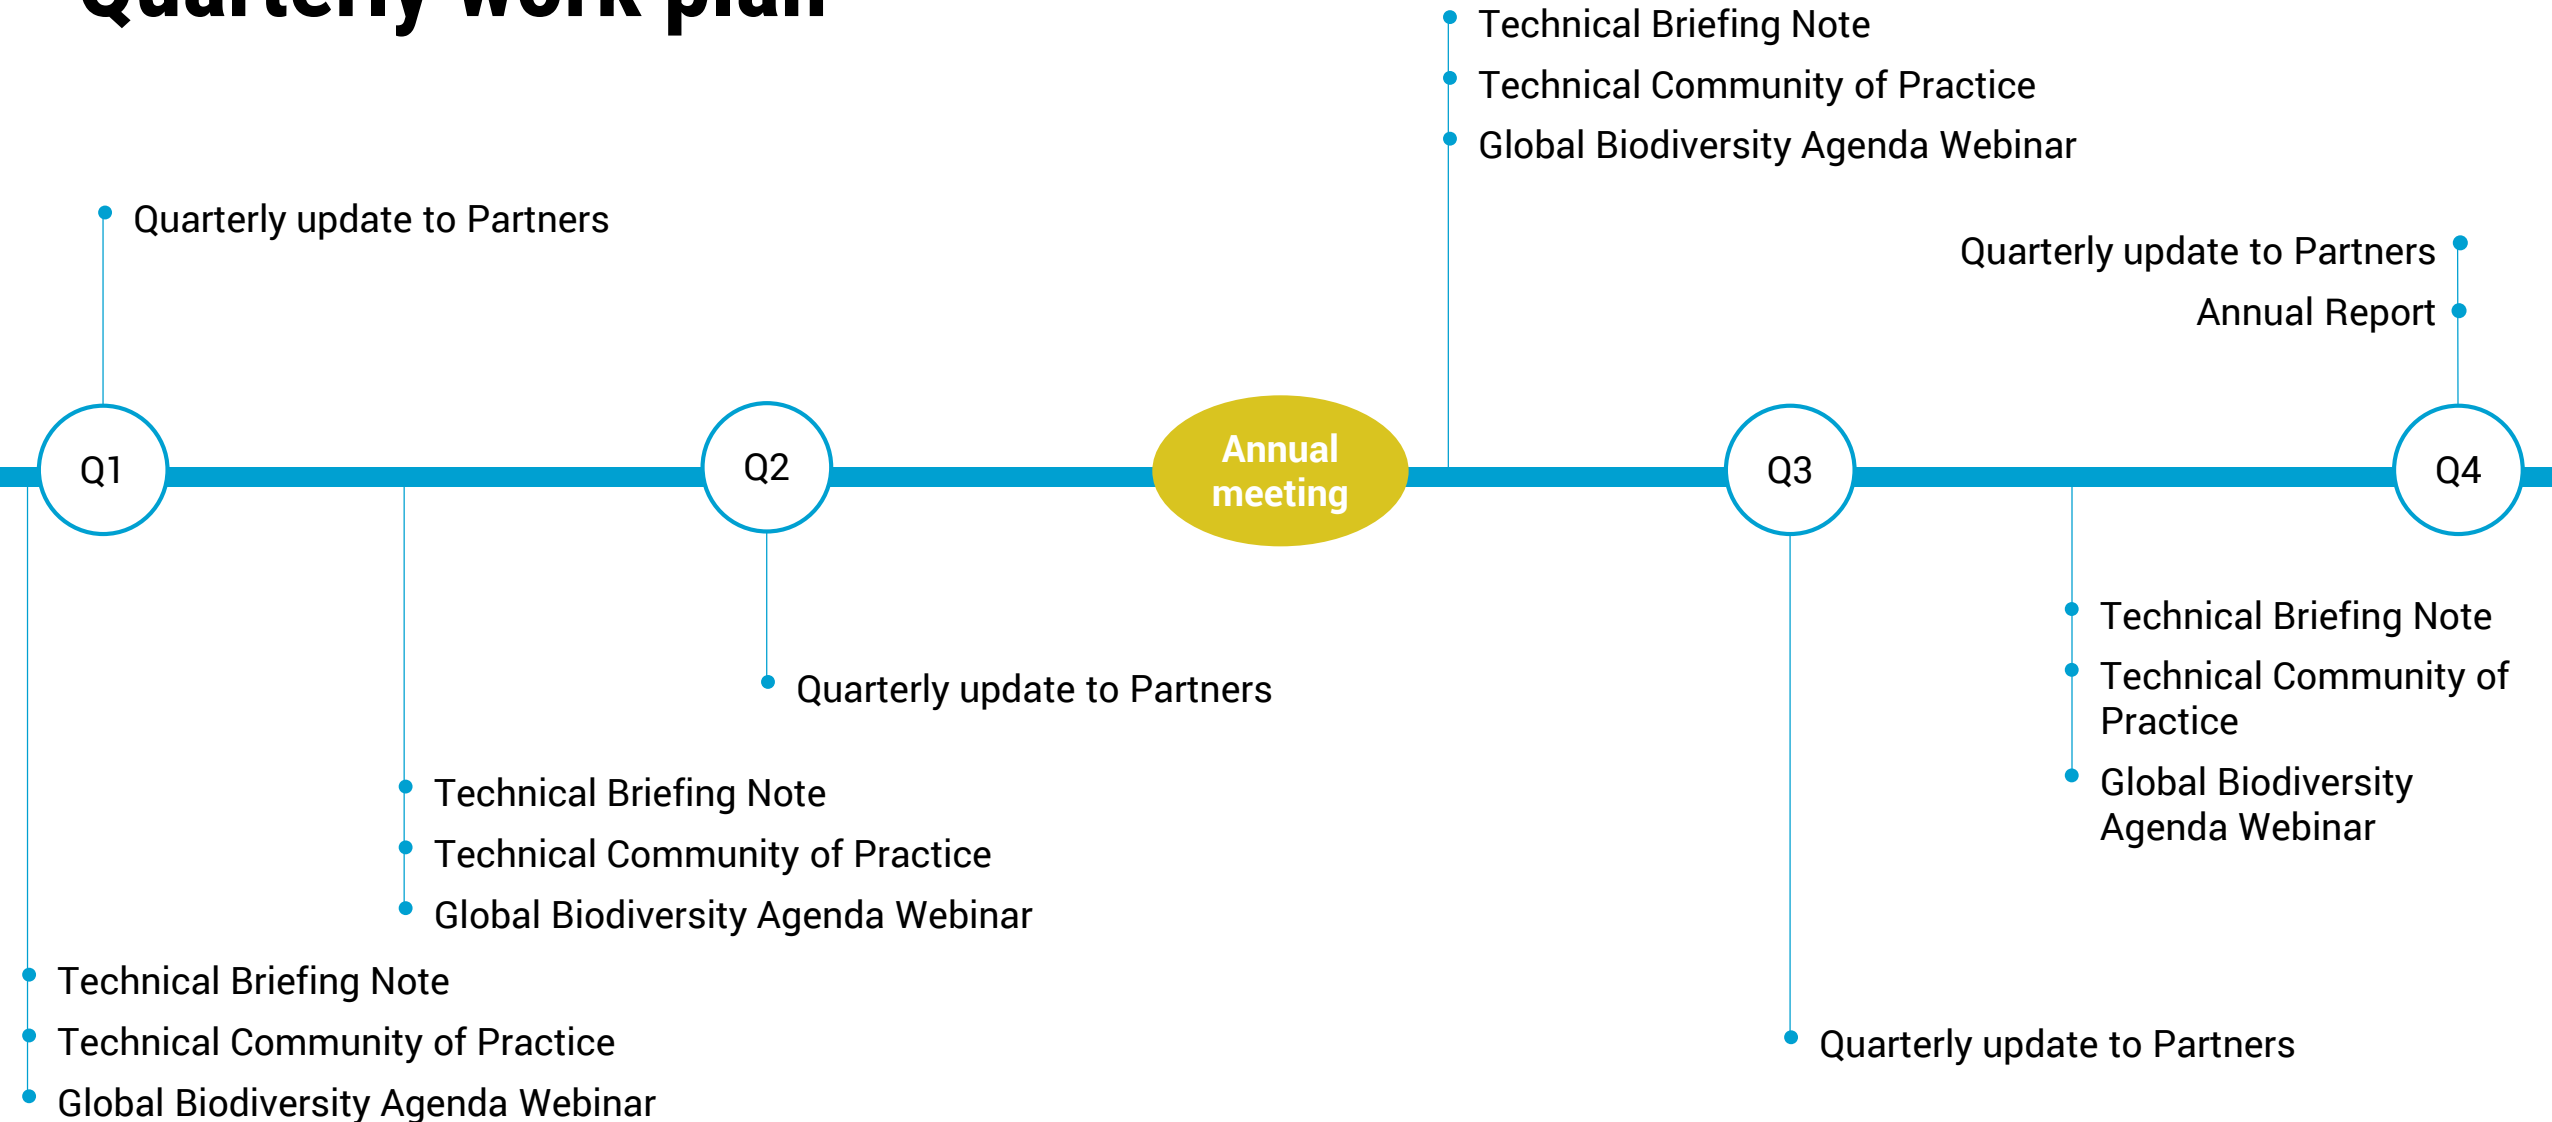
Quarterly work plan

Technical Briefing Note
Technical Community of Practice
Global Biodiversity Agenda Webinar

Quarterly update to Partners

Quarterly update to Partners
Annual Report

Q1

Q2

Annual meeting

Q3

Q4

Technical Briefing Note
Technical Community of Practice
Global Biodiversity Agenda Webinar

Quarterly update to Partners

Technical Briefing Note
Technical Community of Practice
Global Biodiversity Agenda Webinar

Technical Briefing Note
Technical Community of Practice
Global Biodiversity Agenda Webinar

Quarterly update to Partners